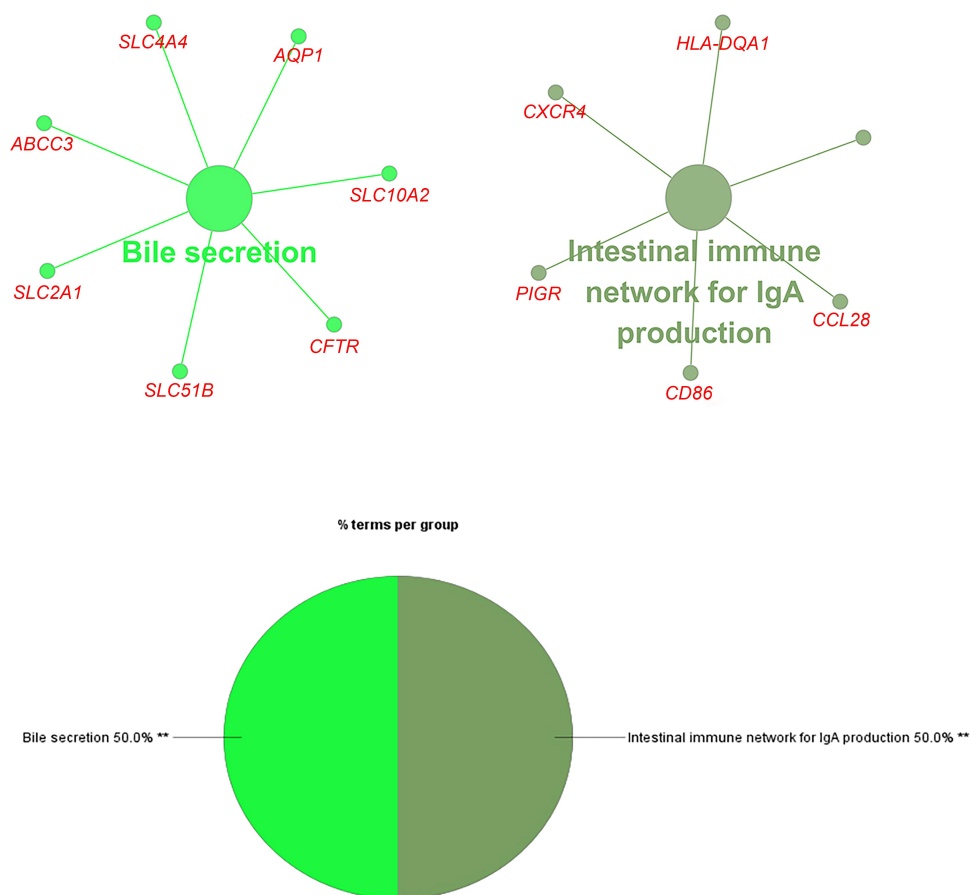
SLC4A4
AQP1
ABCC3
SLC10A2
Bile secretion
SLC2A1
CFTR
SLC51B

HLA-DQA1
CXCR4
Intestinal immune network for IgA production
PIGR
CCL28
CD86

% terms per group

Bile secretion 50.0% **
Intestinal immune network for IgA production 50.0% **